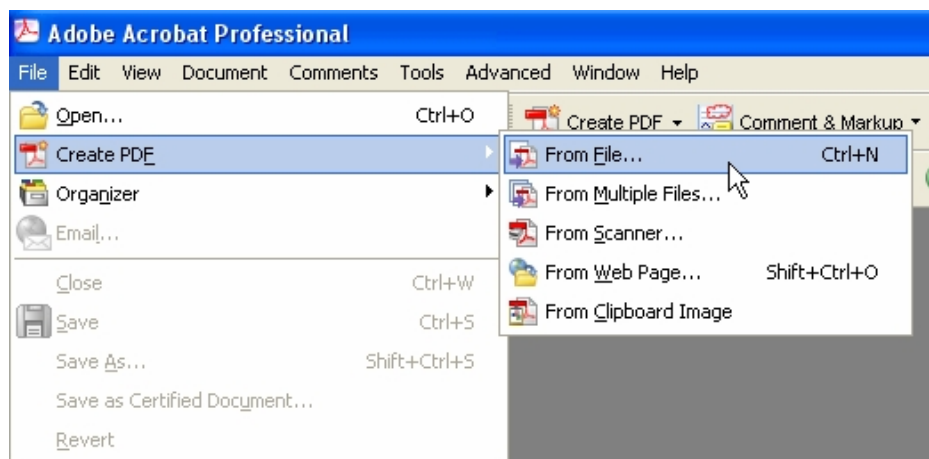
Adobe Acrobat Professional

File Edit View Document Comments Tools Advanced Window Help

Create PDF ▾ Comment & Markup ▾

Open... Ctrl+O
Create PDF
Organizer
Email...
Close Ctrl+W
Save Ctrl+S
Save As... Shift+Ctrl+S
Save as Certified Document...
Revert

From File... Ctrl+N
From Multiple Files...
From Scanner...
From Web Page... Shift+Ctrl+O
From Clipboard Image